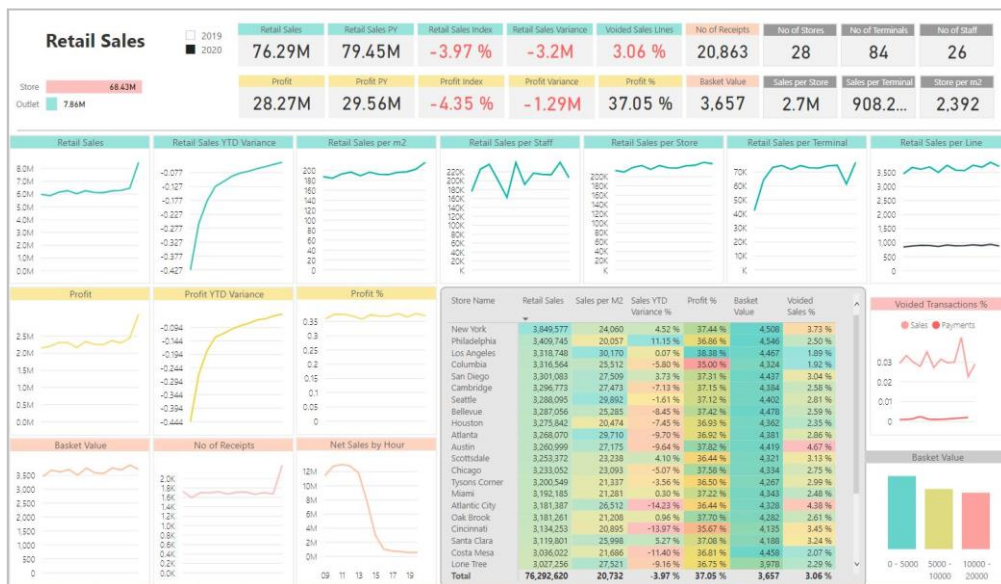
Retail Sales

2019
2020

Store 68.43M
Outlet 7.86M

| Retail Sales | Retail Sales PY | Retail Sales Index | Retail Sales Variance | Voided Sales Lines | No of Receipts | No of Stores | No of Terminals | No of Staff |
|---|---|---|---|---|---|---|---|---|
| 76.29M | 79.45M | -3.97 % | -3.2M | 3.06 % | 20,863 | 28 | 84 | 26 |

| Profit | Profit PY | Profit Index | Profit Variance | Profit % | Basket Value | Sales per Store | Sales per Terminal | Store per m2 |
|---|---|---|---|---|---|---|---|---|
| 28.27M | 29.56M | -4.35 % | -1.29M | 37.05 % | 3,657 | 2.7M | 908.2... | 2,392 |

Retail Sales
8.0M 7.0M 6.0M 5.0M 4.0M 3.0M 2.0M 1.0M 0.0M

Retail Sales YTD Variance
-0.077 -0.127 -0.177 -0.227 -0.277 -0.327 -0.377 -0.427

Retail Sales per m2
200 180 160 140 120 100 80 60 40 20 0

Retail Sales per Staff
220K 200K 180K 160K 140K 120K 100K 80K 60K 40K 20K K

Retail Sales per Store
200K 180K 160K 140K 120K 100K 80K 60K 40K 20K K

Retail Sales per Terminal
70K 60K 50K 40K 30K 20K 10K K

Retail Sales per Line
3,500 3,000 2,500 2,000 1,500 1,000 500 0

Profit
2.5M 2M 1.5M 1M 0.5M

Profit YTD Variance
-0.094 -0.144 -0.194 -0.244 -0.294 -0.344 -0.394 -0.444

Profit %
0.35 0.3 0.25 0.2 0.15 0.1 0.05 0

| Store Name | Retail Sales | Sales per M2 | Sales YTD Variance % | Profit % | Basket Value | Voided Sales % |
|---|---|---|---|---|---|---|
| New York | 3,849,577 | 24,060 | 4.52 % | 37.44 % | 4,508 | 3.73 % |
| Philadelphia | 3,409,745 | 20,057 | 11.15 % | 36.86 % | 4,546 | 2.50 % |
| Los Angeles | 3,318,748 | 30,170 | 0.07 % | 38.38 % | 4,467 | 1.89 % |
| Columbia | 3,316,564 | 25,512 | -5.80 % | 35.00 % | 4,324 | 1.92 % |
| San Diego | 3,301,083 | 27,509 | 3.73 % | 37.31 % | 4,437 | 3.04 % |
| Cambridge | 3,296,773 | 27,473 | -7.13 % | 37.15 % | 4,384 | 2.58 % |
| Seattle | 3,288,095 | 29,892 | -1.61 % | 37.12 % | 4,402 | 2.81 % |
| Bellevue | 3,287,056 | 25,285 | -8.45 % | 37.42 % | 4,478 | 2.59 % |
| Houston | 3,275,842 | 20,474 | -7.45 % | 36.93 % | 4,362 | 2.75 % |
| Atlanta | 3,268,070 | 29,710 | -9.70 % | 36.92 % | 4,381 | 2.86 % |
| Austin | 3,260,999 | 27,175 | -9.64 % | 37.82 % | 4,419 | 4.67 % |
| Scottsdale | 3,253,372 | 23,238 | 4.10 % | 36.44 % | 4,321 | 3.13 % |
| Chicago | 3,233,052 | 23,093 | -5.07 % | 37.58 % | 4,334 | 2.75 % |
| Tysons Corner | 3,200,549 | 21,337 | -3.56 % | 36.50 % | 4,267 | 2.99 % |
| Miami | 3,192,185 | 21,281 | 0.30 % | 37.22 % | 4,343 | 2.48 % |
| Atlantic City | 3,181,387 | 26,512 | -14.23 % | 36.44 % | 4,328 | 4.38 % |
| Oak Brook | 3,181,261 | 21,208 | 0.96 % | 37.70 % | 4,282 | 2.61 % |
| Cincinnati | 3,134,253 | 20,895 | -13.97 % | 35.67 % | 4,135 | 3.45 % |
| Santa Clara | 3,119,801 | 25,998 | 5.27 % | 37.08 % | 4,188 | 3.24 % |
| Costa Mesa | 3,036,022 | 21,686 | -11.40 % | 36.81 % | 4,458 | 2.07 % |
| Lone Tree | 3,027,256 | 27,521 | -9.16 % | 36.75 % | 3,978 | 2.29 % |
| Total | 76,292,620 | 20,732 | -3.97 % | 37.05 % | 3,657 | 3.06 % |

Voided Transactions %
Sales Payments
0.03 0.02 0.01 0

Basket Value
3,500 3,000 2,500 2,000 1,500 1,000 500 0

No of Receipts
2.0K 1.8K 1.6K 1.4K 1.2K 1.0K 0.8K 0.6K 0.4K 0.2K 0.0K

Net Sales by Hour
12M 10M 8M 6M 4M 2M 0M
09 11 13 15 17 19

Basket Value
0 - 5000 5000 - 10000 10000 - 20000